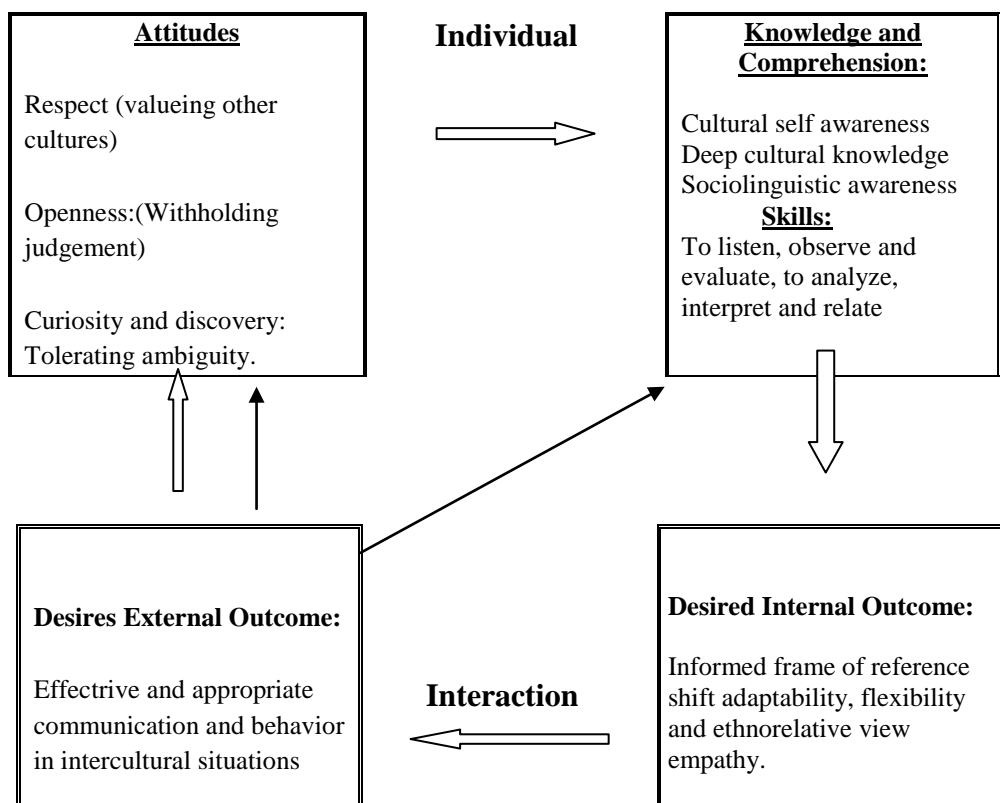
Attitudes

Respect (valueing other cultures)

Openness:(Withholding judgement)

Curiosity and discovery: Tolerating ambiguity.

Individual

Knowledge and Comprehension:

Cultural self awareness
Deep cultural knowledge
Sociolinguistic awareness

Skills:

To listen, observe and evaluate, to analyze, interpret and relate

Desired Internal Outcome:

Informed frame of reference shift adaptability, flexibility and ethnorelative view empathy.

Interaction

Desires External Outcome:

Effectrive and appropriate communication and behavior in intercultural situations